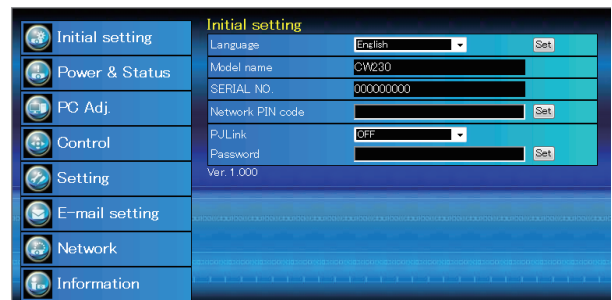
Initial setting
Power & Status
PC Adj.
Control
Setting
E-mail setting
Network
Information

Initial setting

| Language | English | Set |
|---|---|---|
| Model name | CW230 | |
| SERIAL NO. | 000000000 | |
| Network PIN code | | Set |
| PJLink | OFF | |
| Password | | Set |

Ver. 1.000